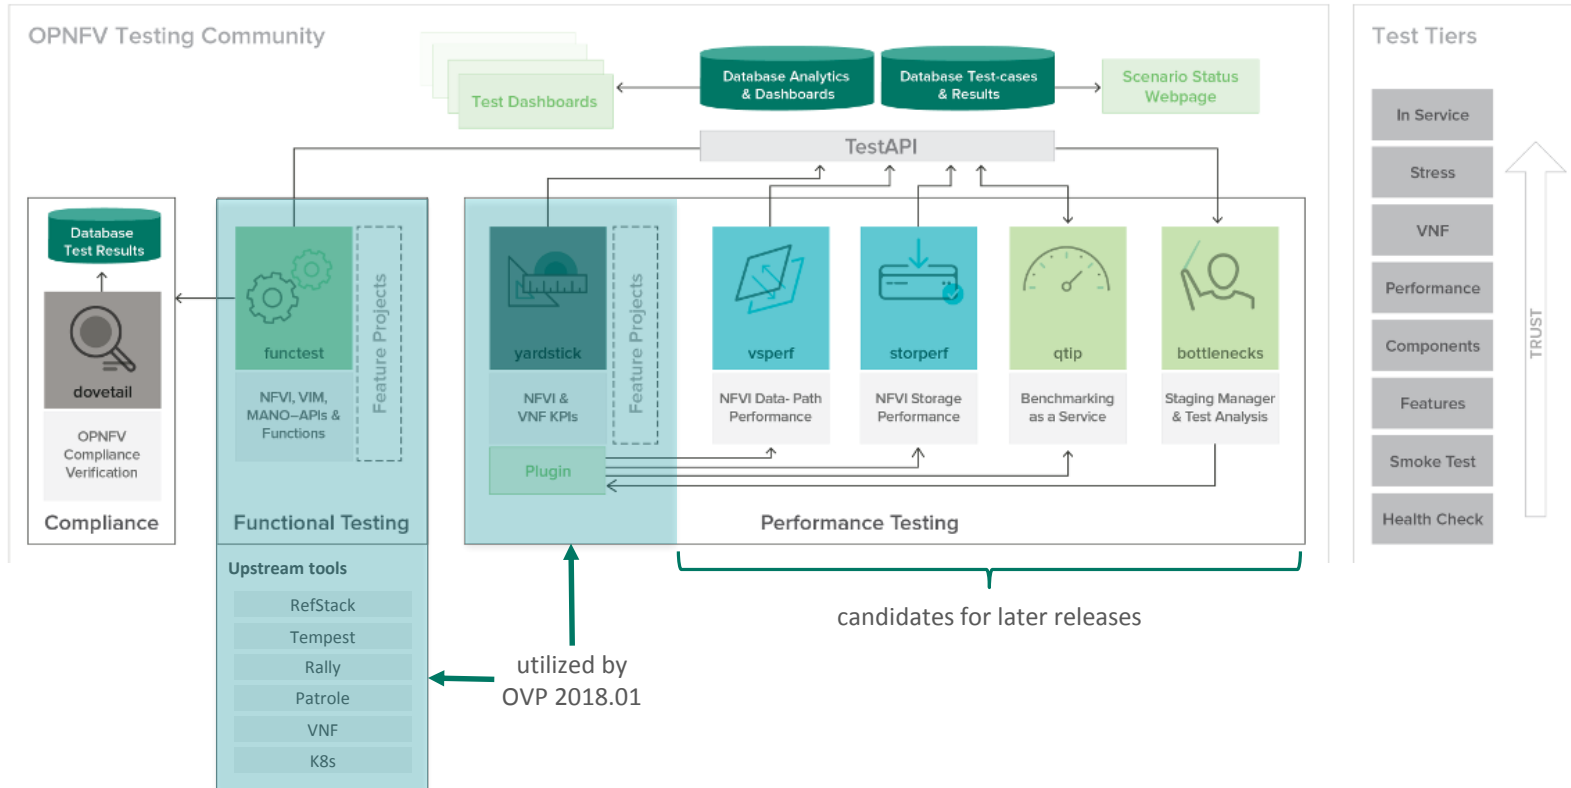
OPNFV Testing Community

Test Dashboards

Database Analytics & Dashboards

Database Test-cases & Results

Scenario Status Webpage

TestAPI

Database Test Results

dovetail

OPNFV Compliance Verification

Compliance

functest

Feature Projects

NFVI, VIM, MANO–APIs & Functions

Functional Testing

yardstick

Feature Projects

NFVI & VNF KPIs

Plugin

vsperf

NFVI Data- Path Performance

storperf

NFVI Storage Performance

qtip

Benchmarking as a Service

bottlenecks

Staging Manager & Test Analysis

Performance Testing

Test Tiers

In Service

Stress

VNF

Performance

Components

Features

Smoke Test

Health Check

TRUST

Upstream tools

RefStack

Tempest

Rally

Patrole

VNF

K8s

utilized by OVP 2018.01

candidates for later releases